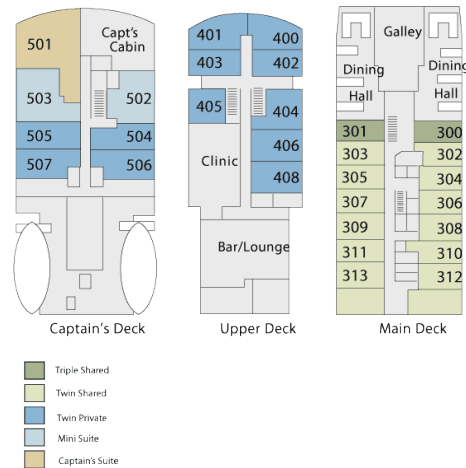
501
Capt's Cabin
503
502
505
504
507
506
Captain's Deck

401
400
403
402
405
404
406
Clinic
408
Bar/Lounge
Upper Deck

Galley
Dining Hall
Dining Hall
301
300
303
302
305
304
307
306
309
308
311
310
313
312
Main Deck

Triple Shared
Twin Shared
Twin Private
Mini Suite
Captain's Suite